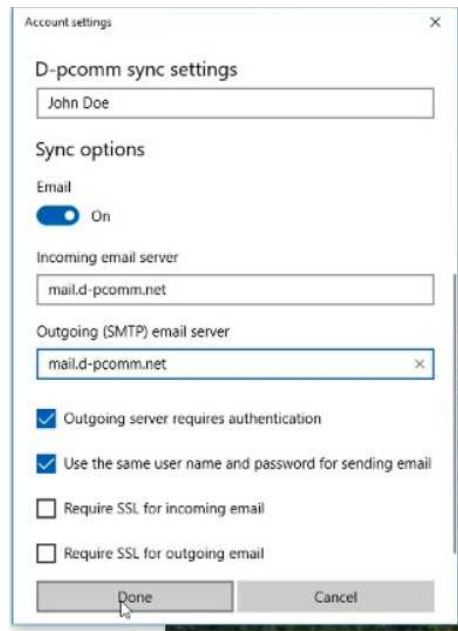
Account settings ×

D-pcomm sync settings

John Doe

Sync options

Email

On

Incoming email server

mail.d-pcomm.net

Outgoing (SMTP) email server

mail.d-pcomm.net ×

Outgoing server requires authentication

Use the same user name and password for sending email

Require SSL for incoming email

Require SSL for outgoing email

Done

Cancel